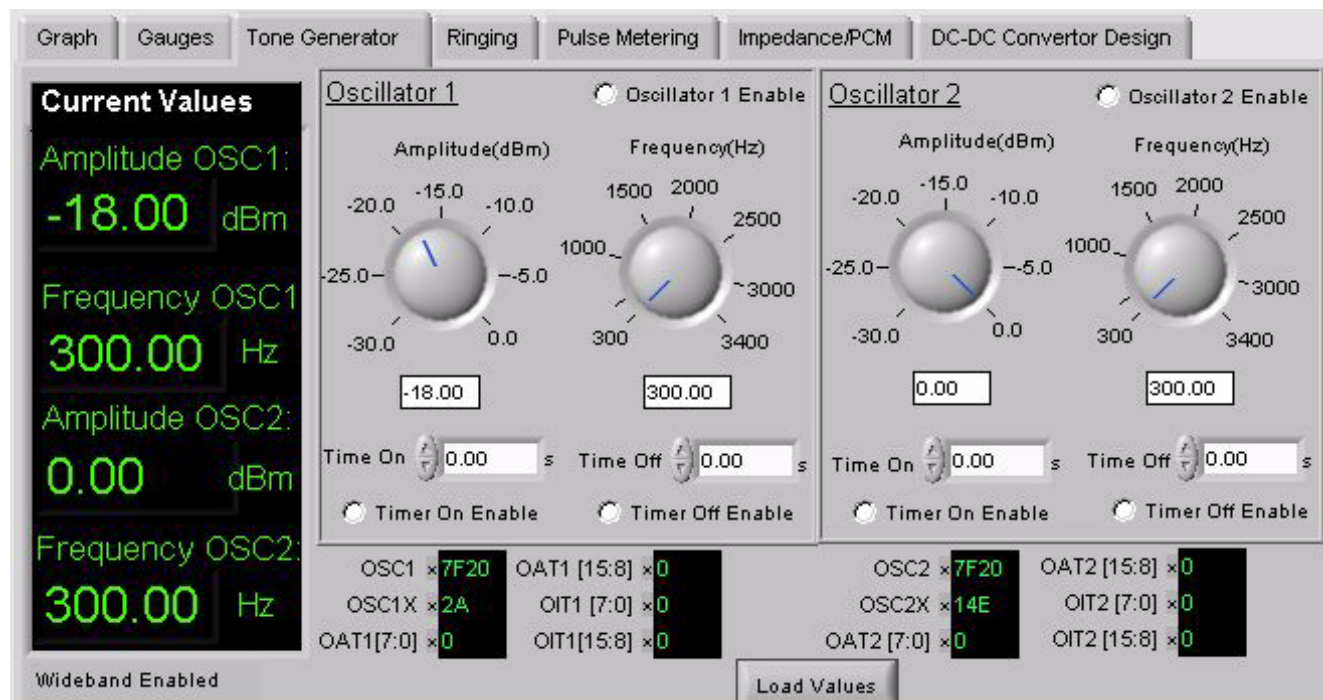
Graph Gauges Tone Generator Ringing Pulse Metering Impedance/PCM DC-DC Convertor Design

Current Values
Amplitude OSC1:
-18.00 dBm
Frequency OSC1
300.00 Hz
Amplitude OSC2:
0.00 dBm
Frequency OSC2:
300.00 Hz

Wideband Enabled

Oscillator 1
Oscillator 1 Enable
Amplitude(dBm)
-15.0 -10.0 -20.0 -25.0 -5.0 -30.0 0.0
-18.00
Frequency(Hz)
1500 2000 2500 1000 3000 300 3400
300.00
Time On 0.00 s
Time Off 0.00 s
Timer On Enable
Timer Off Enable

Oscillator 2
Oscillator 2 Enable
Amplitude(dBm)
-15.0 -10.0 -20.0 -25.0 -5.0 -30.0 0.0
0.00
Frequency(Hz)
1500 2000 2500 1000 3000 300 3400
300.00
Time On 0.00 s
Time Off 0.00 s
Timer On Enable
Timer Off Enable

OSC1 x7F20
OSC1X x2A
OAT1[7:0] x0
OAT1 [15:8] x0
OIT1 [7:0] x0
OIT1[15:8] x0

OSC2 x7F20
OSC2X x14E
OAT2 [7:0] x0
OAT2 [15:8] x0
OIT2 [7:0] x0
OIT2 [15:8] x0

Load Values